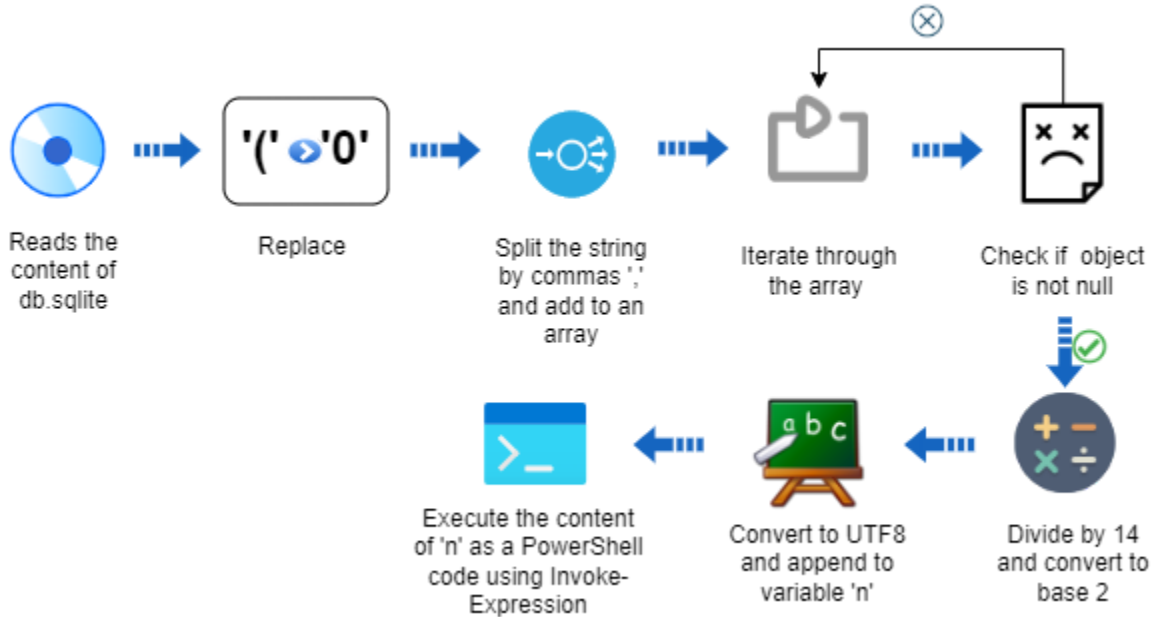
Reads the content of db.sqlite

'(' '0'

Replace

Split the string by commas ',' and add to an array

Iterate through the array

Check if object is not null

Divide by 14 and convert to base 2

a b c

Convert to UTF8 and append to variable 'n'

Execute the content of 'n' as a PowerShell code using Invoke-Expression